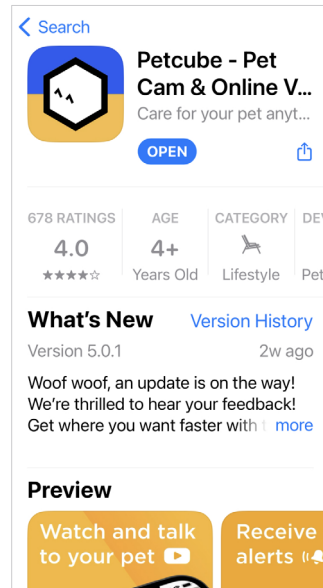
< Search

Petcube - Pet Cam & Online V

Care for your pet anyt

OPEN

678 RATINGS
4.0
★★★★☆

AGE
4+
Years Old

CATEGORY
Lifestyle

DE
Pet

What's New
Version History

Version 5.0.1
2w ago

Woof woof, an update is on the way! We're thrilled to hear your feedback! Get where you want faster with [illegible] more

Preview

Watch and talk to your pet

Receive alerts